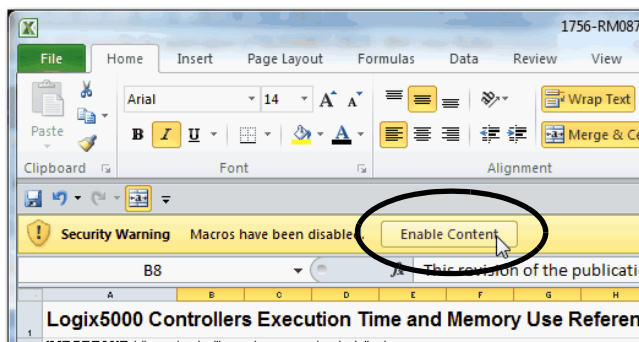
1756-RM087

File Home Insert Page Layout Formulas Data Review View

Arial 14 A A

Wrap Text

Paste

B I U A

Merge & Ce

Clipboard Font Alignment

Security Warning Macros have been disable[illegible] Enable Content

B8 fx This revision of the publicatio

A B C D E F G H

1 Logix5000 Controllers Execution Time and Memory Use Referen